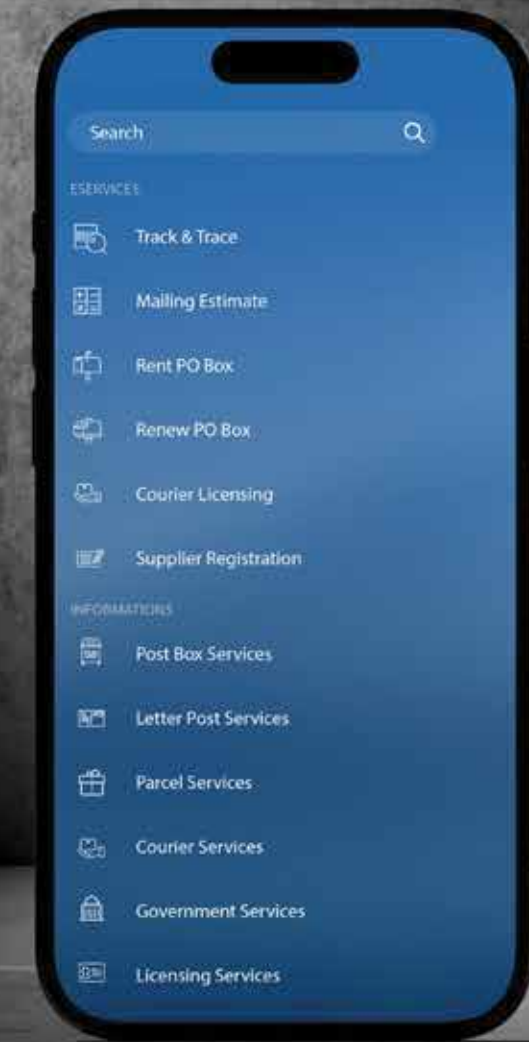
Search

ESERVICES

Track & Trace

Mailing Estimate

Rent PO Box

Renew PO Box

Courier Licensing

Supplier Registration

INFORMATIONS

Post Box Services

Letter Post Services

Parcel Services

Courier Services

Government Services

Licensing Services